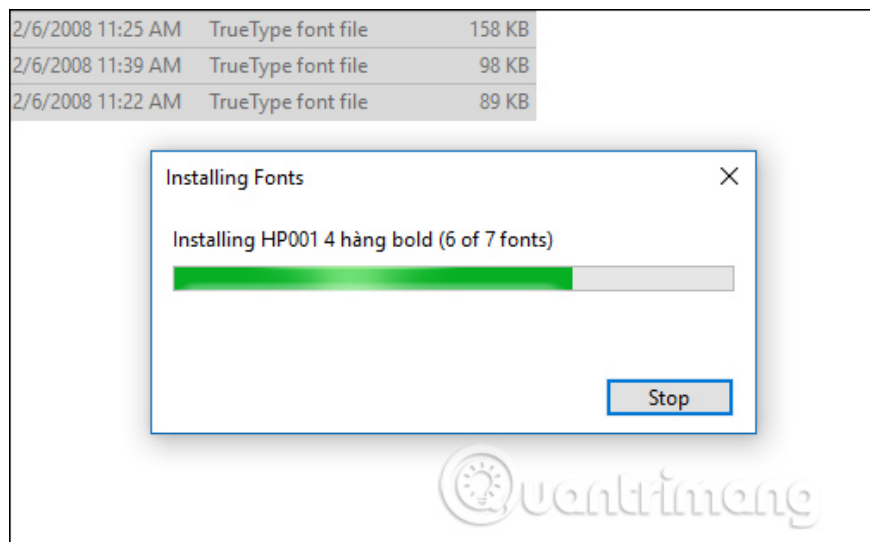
| 2/6/2008 11:25 AM | TrueType font file | 158 KB |
|---|---|---|
| 2/6/2008 11:39 AM | TrueType font file | 98 KB |
| 2/6/2008 11:22 AM | TrueType font file | 89 KB |

Installing Fonts

Installing HP001 4 hàng bold (6 of 7 fonts)

Stop

Quantrimang